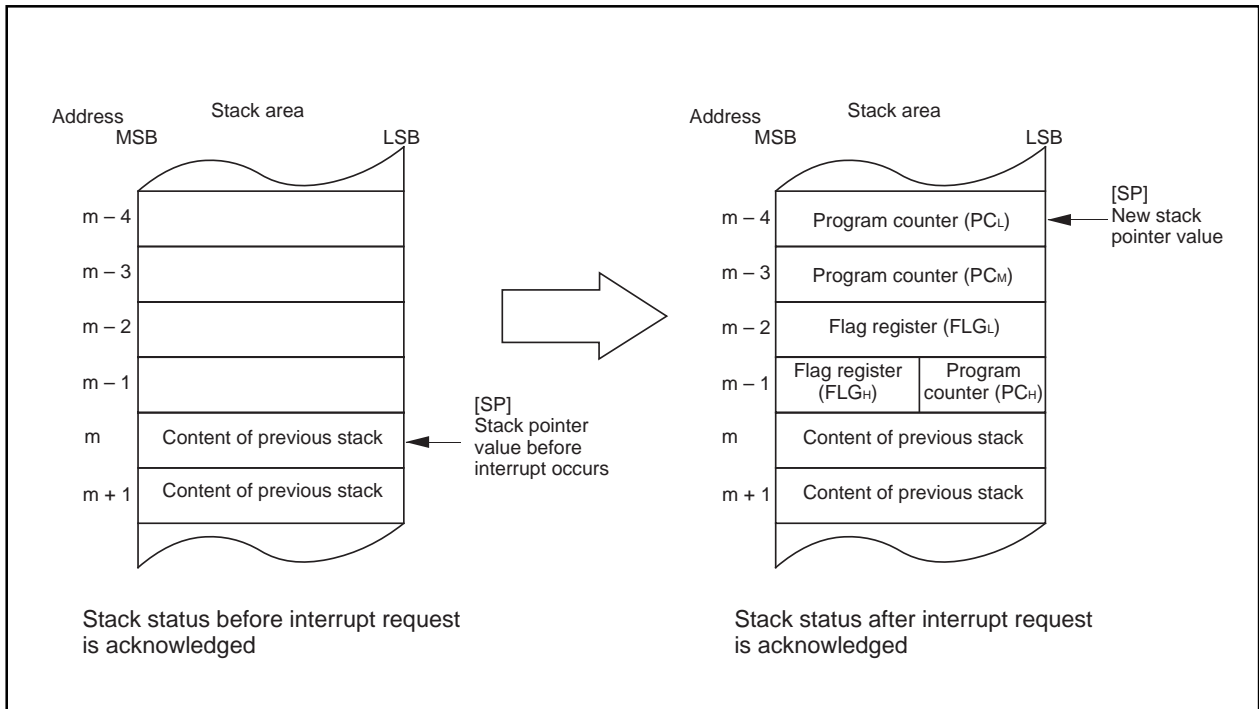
Address
Stack area
MSB
LSB

m – 4
m – 3
m – 2
m – 1
m
Content of previous stack
m + 1
Content of previous stack

[SP]
Stack pointer value before interrupt occurs

Stack status before interrupt request is acknowledged

Address
Stack area
MSB
LSB

m – 4
Program counter ($PC_L$)
m – 3
Program counter ($PC_M$)
m – 2
Flag register ($FLG_L$)
m – 1
Flag register ($FLG_H$)
Program counter ($PC_H$)
m
Content of previous stack
m + 1
Content of previous stack

[SP]
New stack pointer value

Stack status after interrupt request is acknowledged